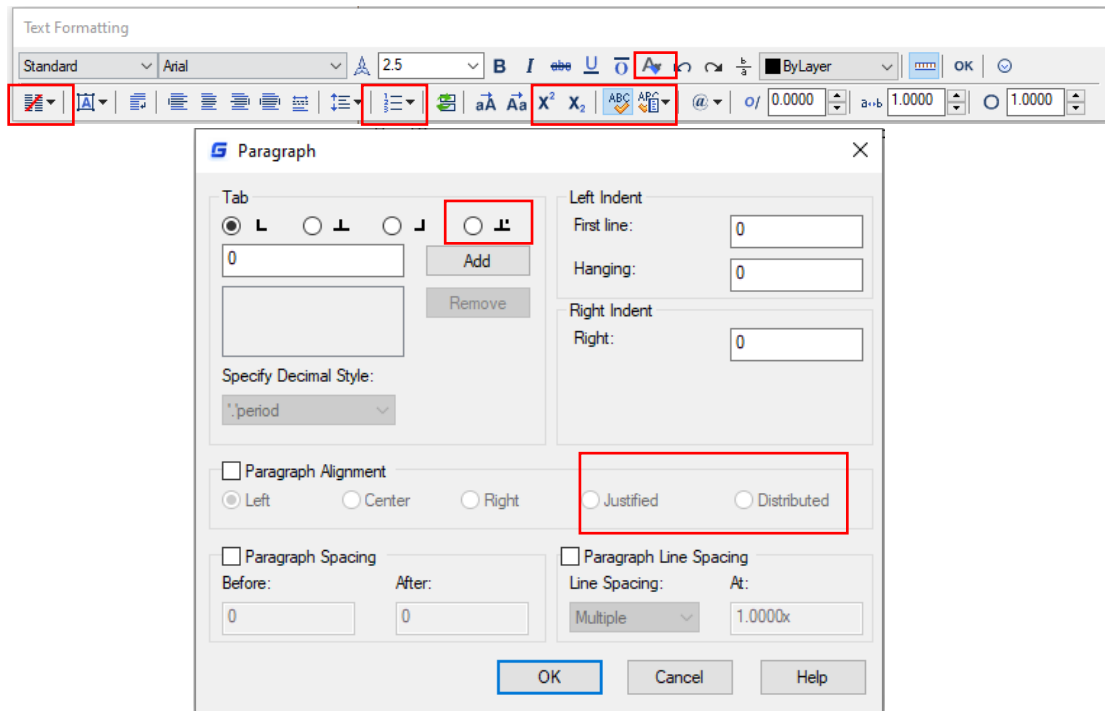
Text Formatting

Standard | Arial | 2.5 | B | I | abc | U | O | ByLayer | OK

aA | Aa | $X^2$ | $X_2$ | @ | 0/ | 0.0000 | a-b | 1.0000 | O | 1.0000

Paragraph

Tab

0

Add

Remove

Specify Decimal Style:

'.'period

Left Indent

First line: 0

Hanging: 0

Right Indent

Right: 0

Paragraph Alignment

Left | Center | Right | Justified | Distributed

Paragraph Spacing

Before: | After:

0 | 0

Paragraph Line Spacing

Line Spacing: | At:

Multiple | 1.0000x

OK | Cancel | Help